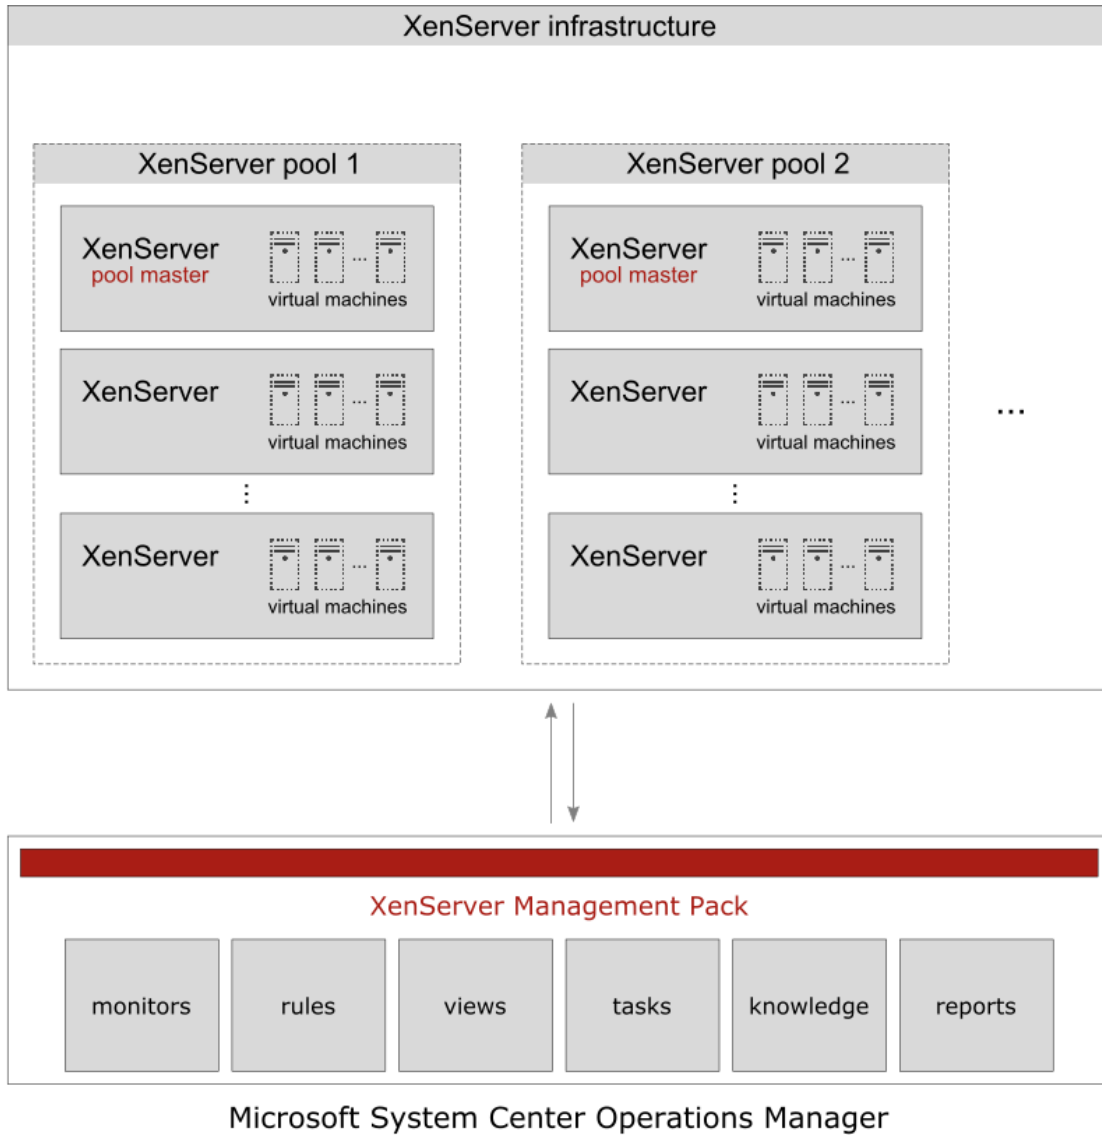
XenServer infrastructure

XenServer pool 1

XenServer
pool master

virtual machines

XenServer

virtual machines

XenServer

virtual machines

XenServer pool 2

XenServer
pool master

virtual machines

XenServer

virtual machines

XenServer

virtual machines

...

XenServer Management Pack

| monitors | rules | views | tasks | knowledge | reports |
|---|---|---|---|---|---|

Microsoft System Center Operations Manager